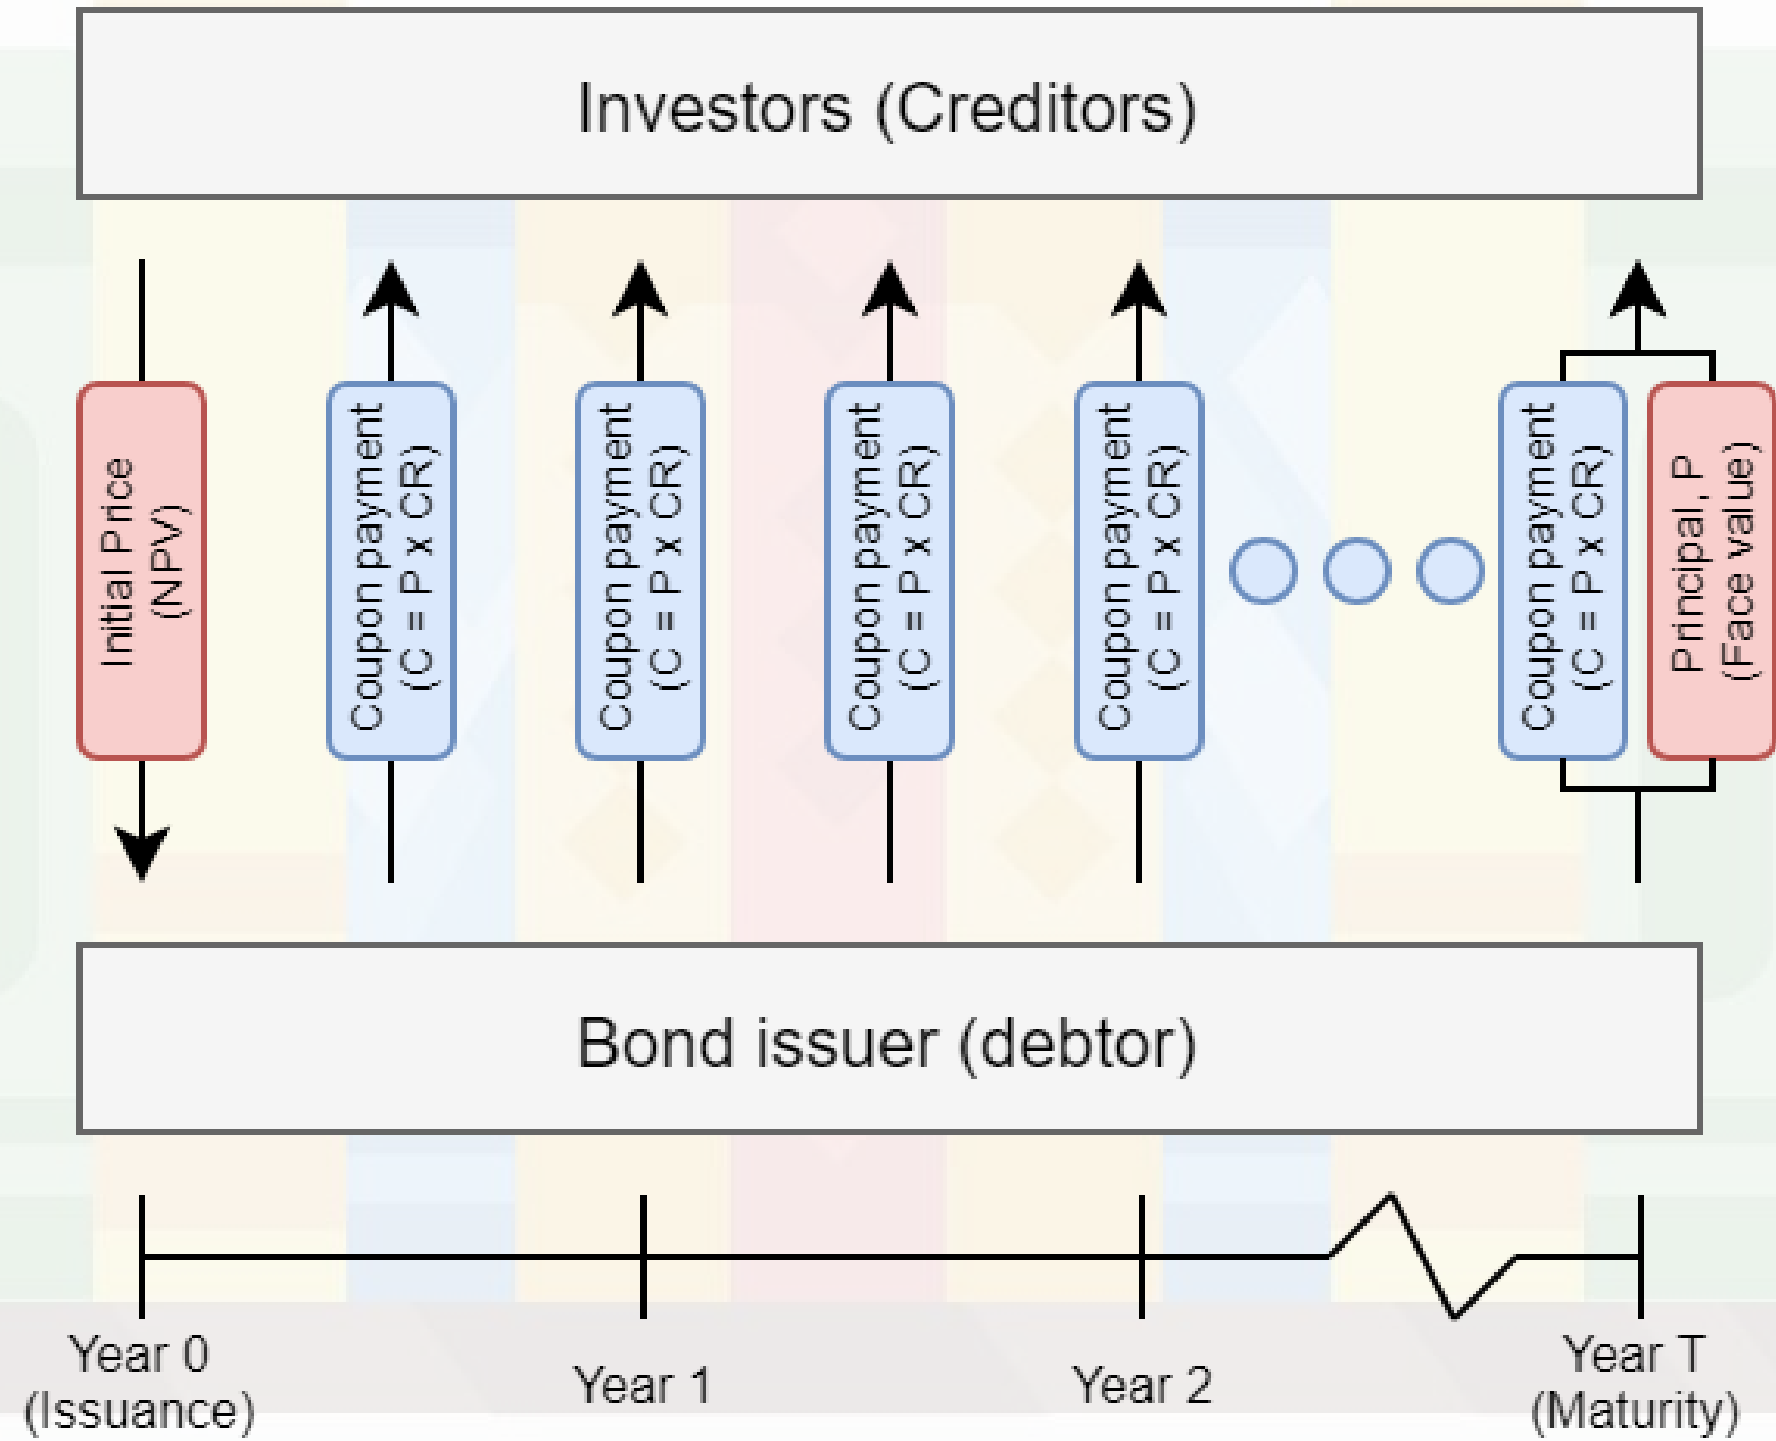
Investors (Creditors)

Initial Price (NPV)

Coupon payment (C = P x CR)

Coupon payment (C = P x CR)

Coupon payment (C = P x CR)

Coupon payment (C = P x CR)

Coupon payment (C = P x CR)

Principal, P (Face value)

Bond issuer (debtor)

Year 0 (Issuance)

Year 1

Year 2

Year T (Maturity)